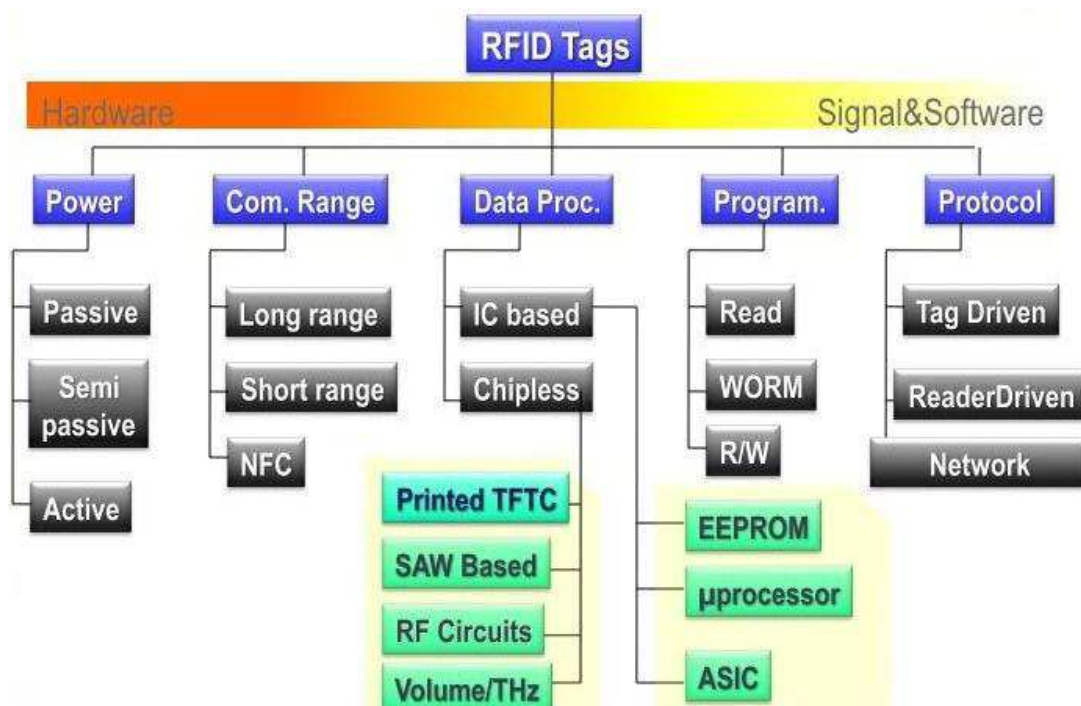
RFID Tags

Hardware

Signal&Software

Power

Com. Range

Data Proc.

Program.

Protocol

Passive

Semi passive

Active

Long range

Short range

NFC

IC based

Chipless

Printed TFTC

SAW Based

RF Circuits

Volume/THz

EEPROM

µprocessor

ASIC

Read

WORM

R/W

Tag Driven

ReaderDriven

Network